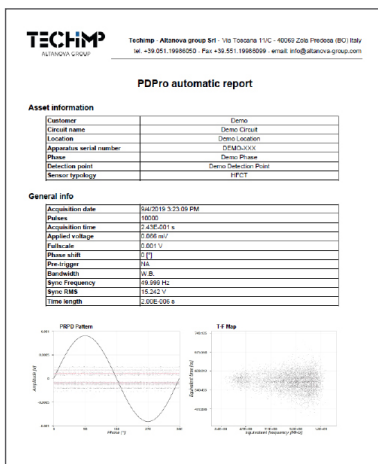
TECHIMP
ALTANOVA GROUP

Techimp - Altanova group Srl - Via Toscana 11/C - 40069 Zola Predosa (BO) Italy
tel. +39.051.19986050 . Fax +39.051.19986099 . email. info@altanova-group.com

PDPro automatic report

Asset information

| Customer | Demo |
|---|---|
| Circuit name | Demo Circuit |
| Location | Demo Location |
| Apparatus serial number | DEMO-XXX |
| Phase | Demo Phase |
| Detection point | Demo Detection Point |
| Sensor typology | HFCT |

General info

| Acquisition date | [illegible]/2019 3:23:09 PM |
|---|---|
| Pulses | 10000 |
| Acquisition time | 2.43E-001 s |
| Applied voltage | 0.066 mV |
| Fullscale | 0.001 V |
| Phase shift | 0 [°] |
| Pre-trigger | NA |
| Bandwidth | W.B. |
| Sync Frequency | 49.996 Hz |
| Sync RMS | 15.242 V |
| Time length | 2.00E-006 s |

PRPD Pattern

0.001
0.0005
0
-0.0005
-0.001
Amplitude [V]
0 90 180 270 360
Phase [°]

T-F Map

Equivalent time [s]
Equivalent frequency [MHz]